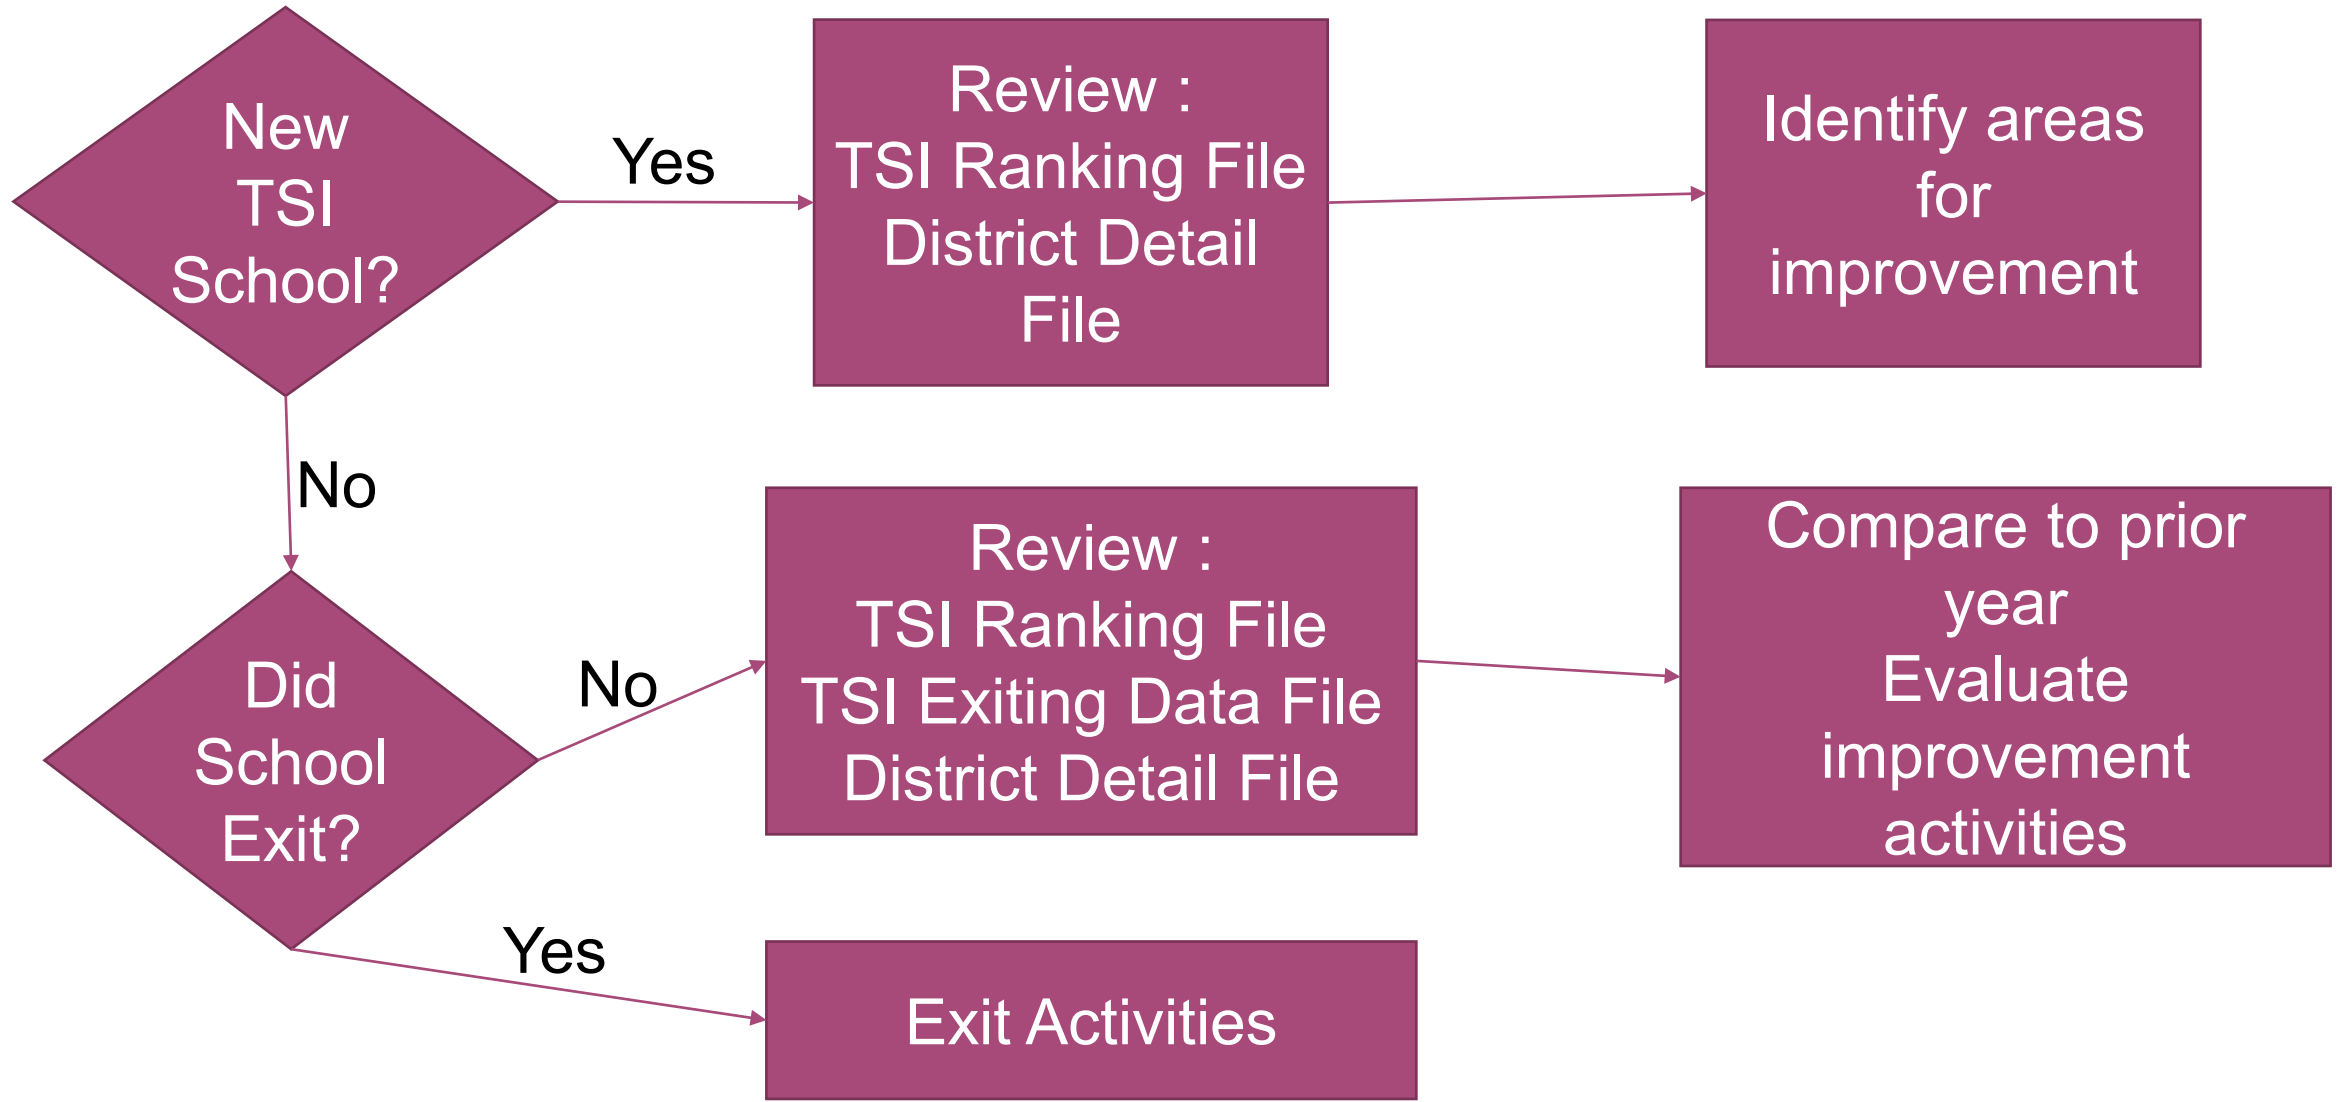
New TSI School?

Yes

Review :
TSI Ranking File
District Detail File

Identify areas for improvement

No

Did School Exit?

No

Review :
TSI Ranking File
TSI Exiting Data File
District Detail File

Compare to prior year
Evaluate improvement activities

Yes

Exit Activities